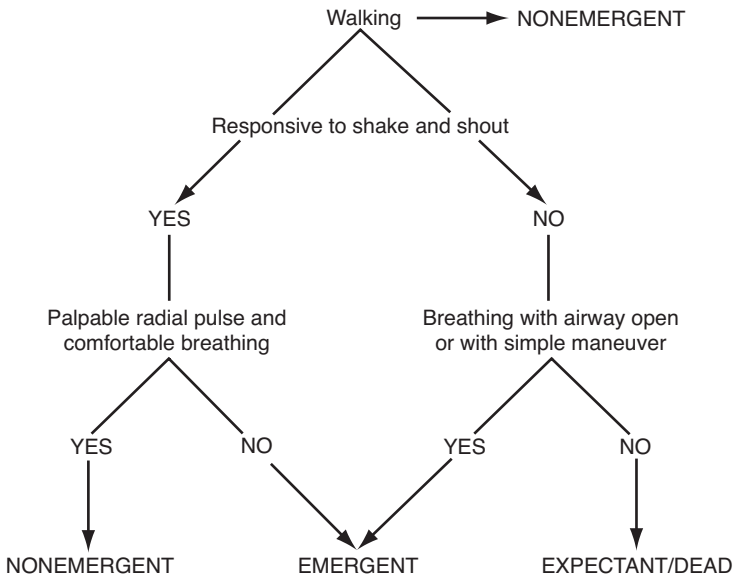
Walking

NONEMERGENT

Responsive to shake and shout

YES

NO

Palpable radial pulse and comfortable breathing

Breathing with airway open or with simple maneuver

YES

NO

YES

NO

NONEMERGENT

EMERGENT

EXPECTANT/DEAD